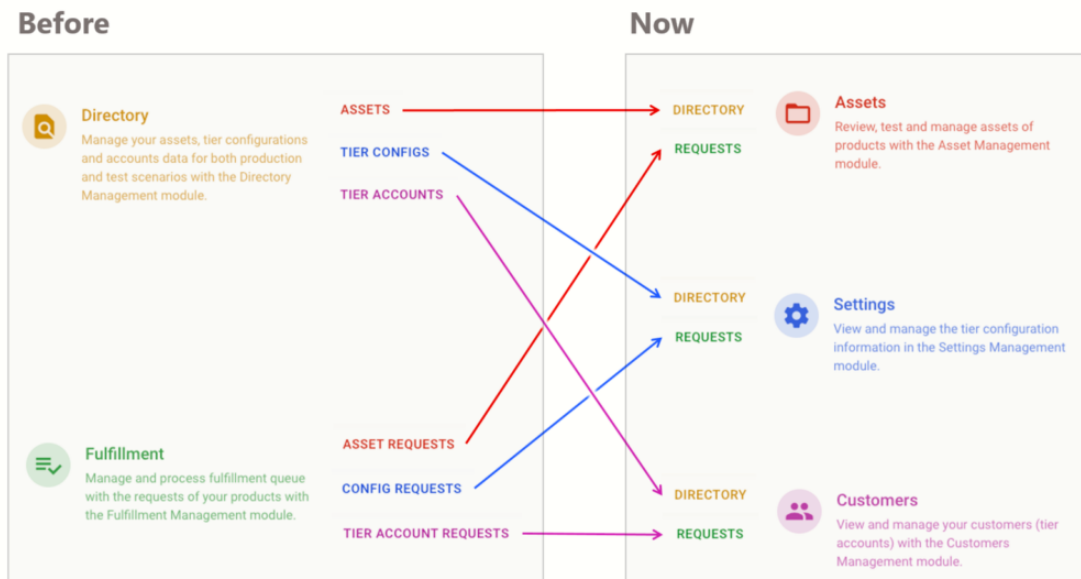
Before

Directory
Manage your assets, tier configurations and accounts data for both production and test scenarios with the Directory Management module.

ASSETS
TIER CONFIGS
TIER ACCOUNTS

Fulfillment
Manage and process fulfillment queue with the requests of your products with the Fulfillment Management module.

ASSET REQUESTS
CONFIG REQUESTS
TIER ACCOUNT REQUESTS

Now

DIRECTORY
REQUESTS

Assets
Review, test and manage assets of products with the Asset Management module.

DIRECTORY
REQUESTS

Settings
View and manage the tier configuration information in the Settings Management module.

DIRECTORY
REQUESTS

Customers
View and manage your customers (tier accounts) with the Customers Management module.